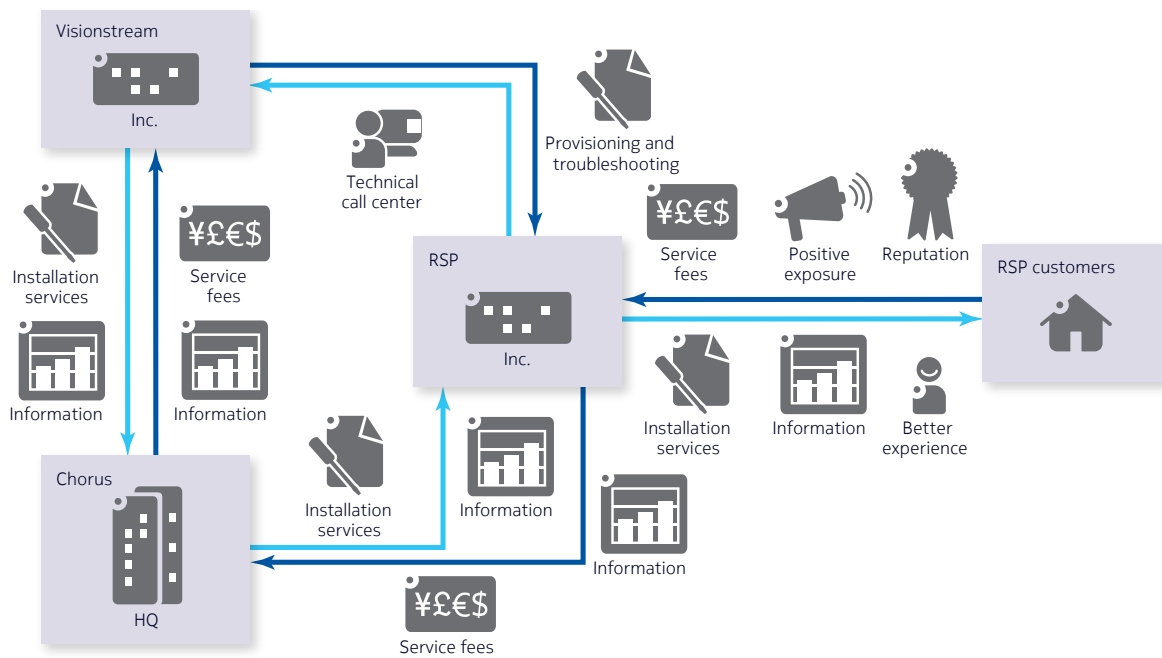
Visionstream

Inc.

Technical call center

Provisioning and troubleshooting

¥£€$
Service fees

Positive exposure

Reputation

Installation services

Information

¥£€$
Service fees

Information

RSP

Inc.

RSP customers

Installation services

Information

Better experience

Chorus

HQ

Installation services

Information

Information

¥£€$
Service fees